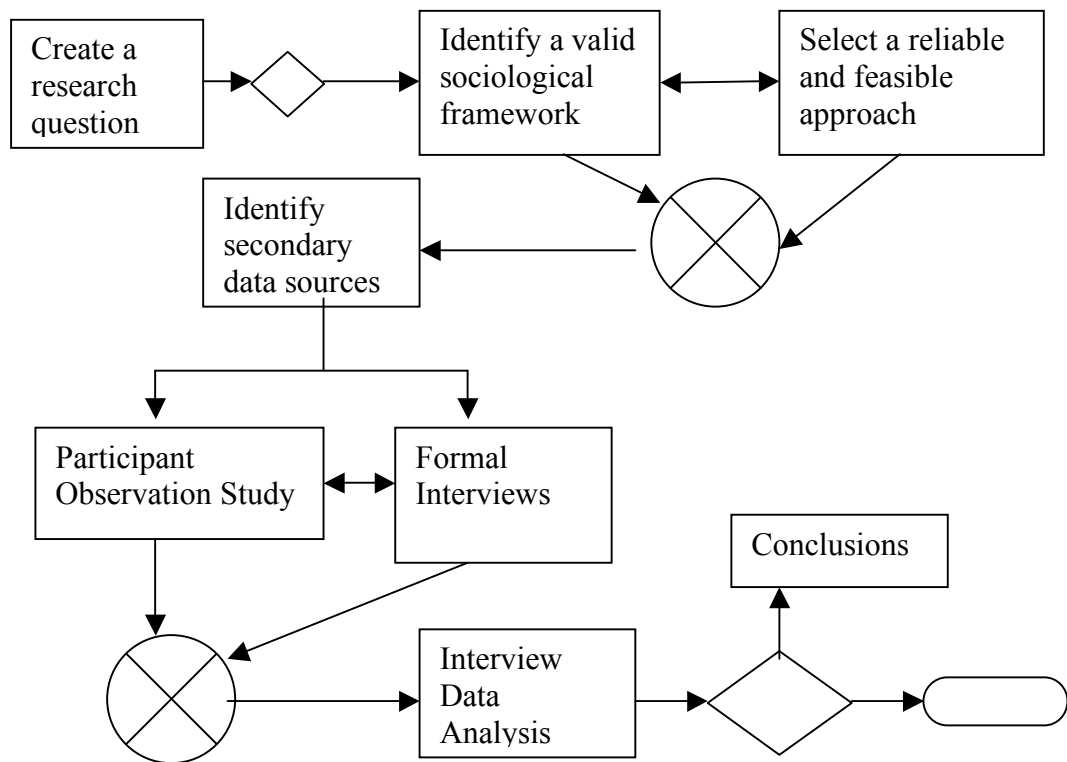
Create a research question

Identify a valid sociological framework

Select a reliable and feasible approach

Identify secondary data sources

Participant Observation Study

Formal Interviews

Conclusions

Interview Data Analysis